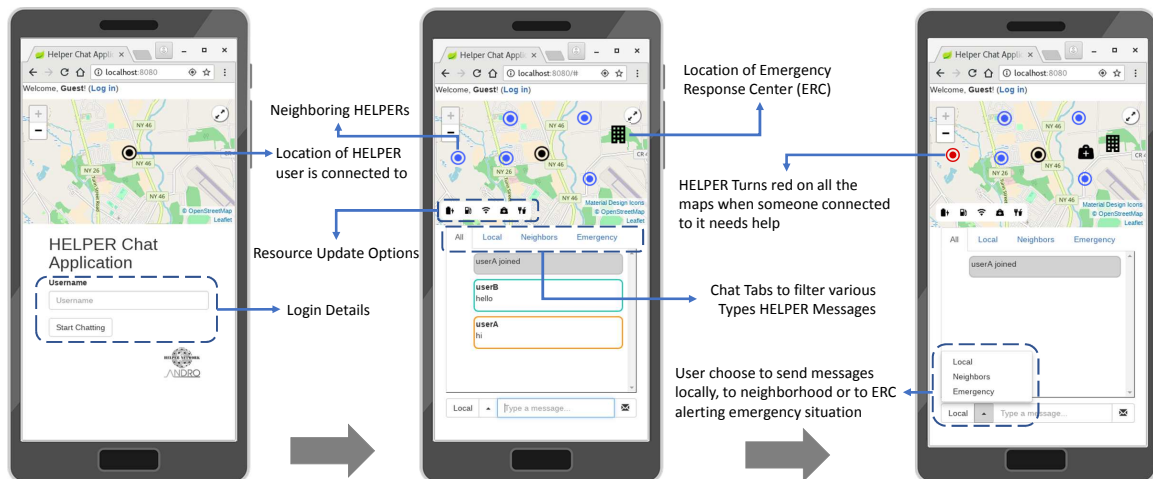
Helper Chat Appli ×
localhost:8080
Welcome, Guest! (Log in)
NY 46
NY 26
© OpenStreetMap
Leaflet

HELPER Chat Application

Username
Username
Start Chatting

ANDRO

Neighboring HELPERs

Location of HELPER user is connected to

Resource Update Options

Login Details

Helper Chat Appli ×
localhost:8080/#
Welcome, Guest! (Log in)
NY 46
NY 26
CR
Material Design Icons
© OpenStreetMap
Leaflet
All
Local
Neighbors
Emergency
userA joined
userB
hello
userA
hi
Local
Type a message...

Location of Emergency Response Center (ERC)

HELPER Turns red on all the maps when someone connected to it needs help

Chat Tabs to filter various Types HELPER Messages

User choose to send messages locally, to neighborhood or to ERC alerting emergency situation

Helper Chat Appli ×
localhost:8080
Welcome, Guest! (Log in)
NY 46
NY 26
CR
Material Design Icons
© OpenStreetMap
Leaflet
All
Local
Neighbors
Emergency
userA joined
Local
Neighbors
Emergency
Local
Type a message...